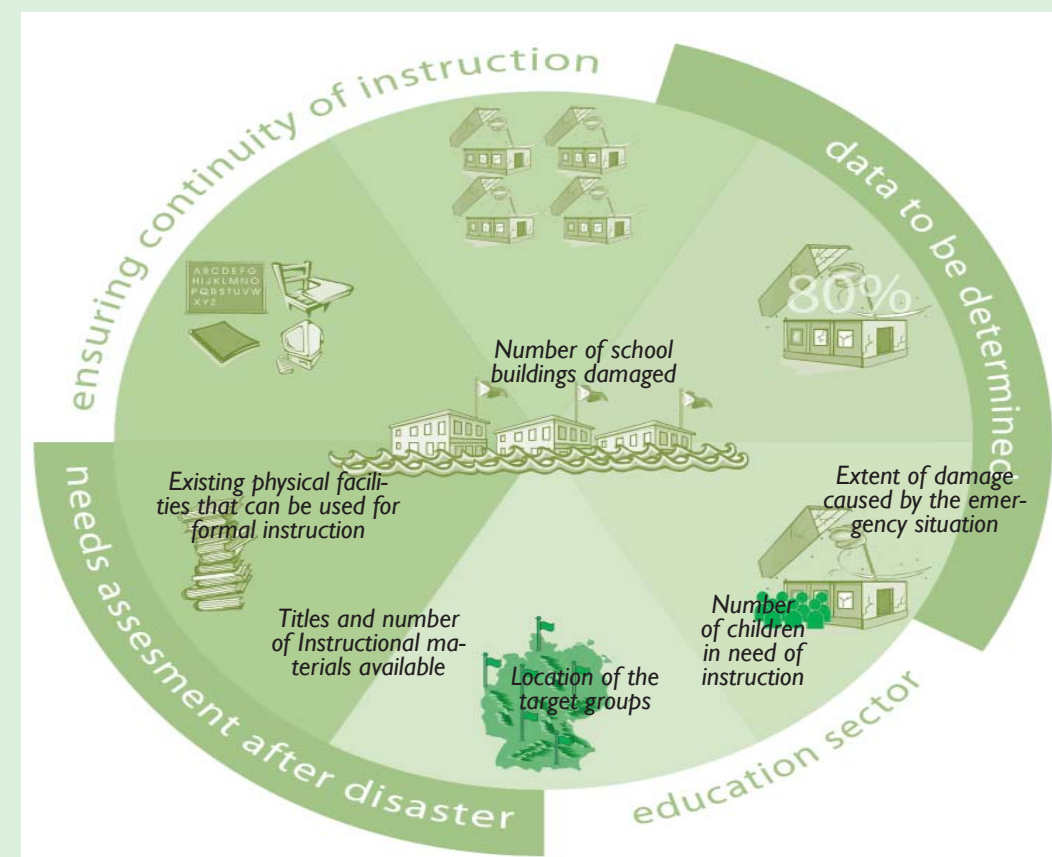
ensuring continuity of instruction

data to be determined

needs assesment after disaster

education sector

ABCDEFG HIJKLMNO PQRSTUVW XYZ

80%

Number of school buildings damaged

Existing physical facilities that can be used for formal instruction

Extent of damage caused by the emergency situation

Titles and number of Instructional materials available

Location of the target groups

Number of children in need of instruction